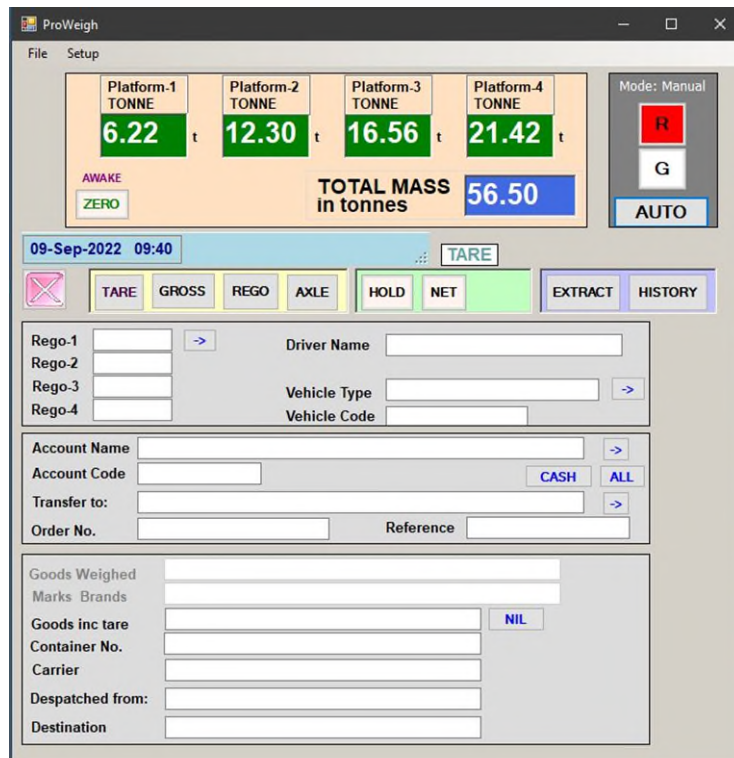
ProWeigh

File Setup

Platform-1 TONNE 6.22 t
Platform-2 TONNE 12.30 t
Platform-3 TONNE 16.56 t
Platform-4 TONNE 21.42 t

Mode: Manual
R
G
AUTO

AWAKE
ZERO

TOTAL MASS in tonnes 56.50

09-Sep-2022 09:40
TARE

TARE GROSS REGO AXLE
HOLD NET
EXTRACT HISTORY

Rego-1 ->
Rego-2
Rego-3
Rego-4
Driver Name
Vehicle Type ->
Vehicle Code

Account Name ->
Account Code
CASH ALL
Transfer to: ->
Order No.
Reference

Goods Weighed
Marks Brands
Goods inc tare
NIL
Container No.
Carrier
Despatched from:
Destination